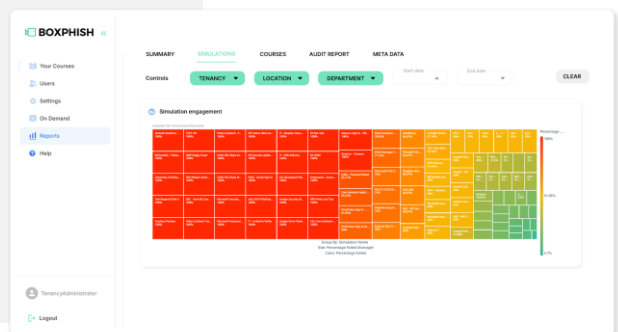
BOXPHISH

Your Courses
Users
Settings
On Demand
Reports
Help

TenancyAdministrator
Logout

SUMMARY
SIMULATIONS
COURSES
AUDIT REPORT
META DATA

Controls
TENANCY
LOCATION
DEPARTMENT
Start date
End date
CLEAR

Simulation engagement

Percentage...
100%
0.7%

Group By: Simulation Name
Size: Percentage Failed (Average)
Color: Percentage Failed